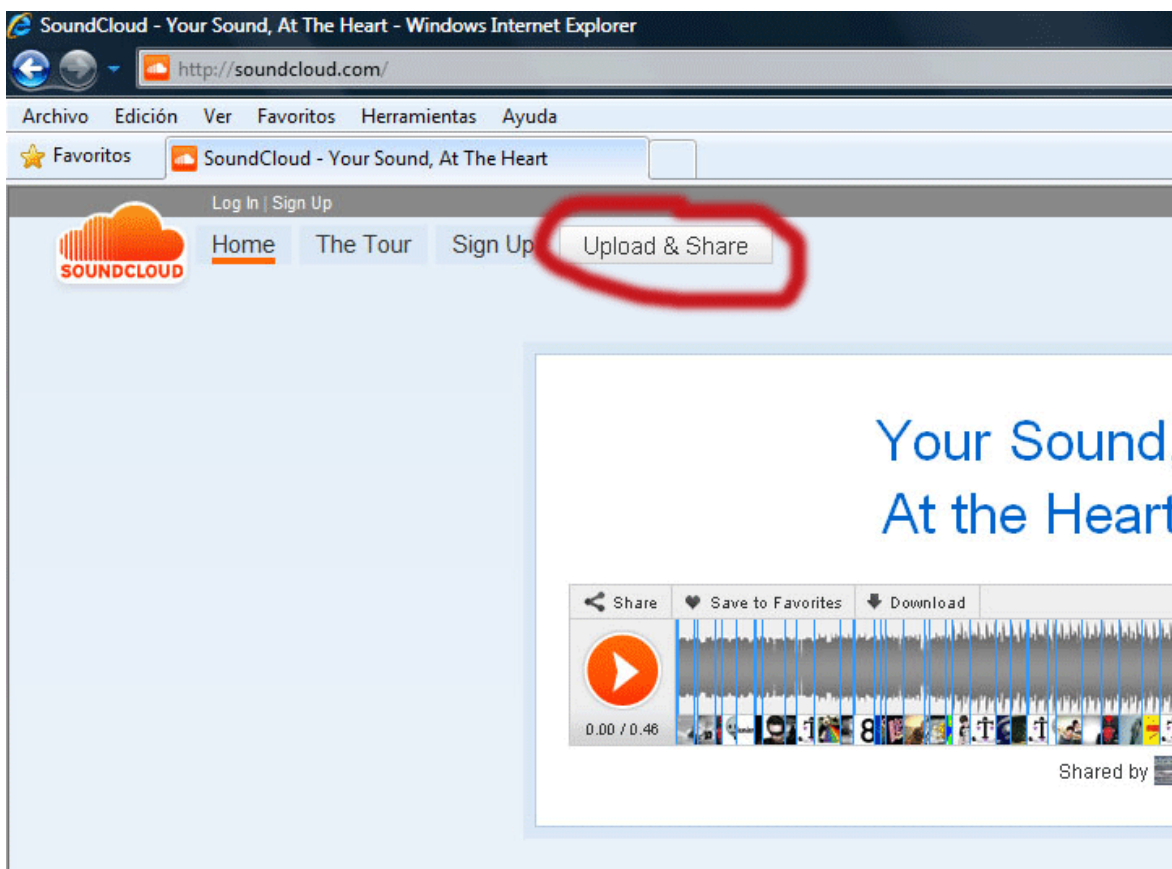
SoundCloud - Your Sound, At The Heart - Windows Internet Explorer

http://soundcloud.com/

Archivo Edición Ver Favoritos Herramientas Ayuda

Favoritos SoundCloud - Your Sound, At The Heart

Log In | Sign Up

SOUNDCLOUD

Home The Tour Sign Up Upload & Share

Your Sound,
At the Heart

Share Save to Favorites Download

0.00 / 0.46

Shared by